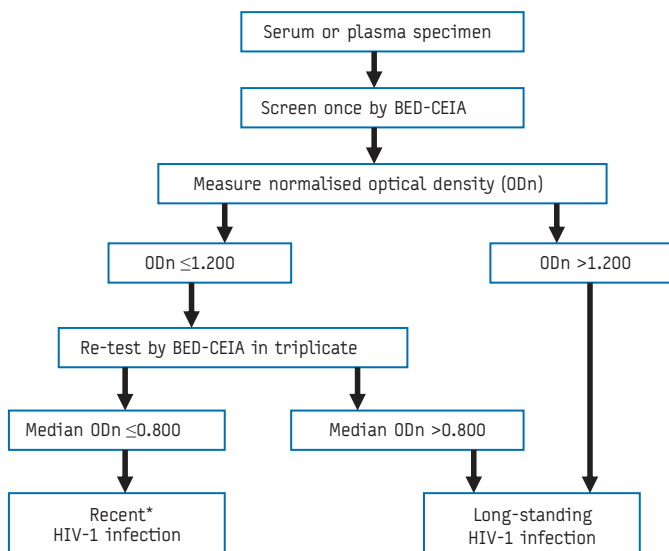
Serum or plasma specimen

Screen once by BED-CEIA

Measure normalised optical density (ODn)

ODn ≤1.200

ODn >1.200

Re-test by BED-CEIA in triplicate

Median ODn ≤0.800

Median ODn >0.800

Recent*
HIV-1 infection

Long-standing
HIV-1 infection